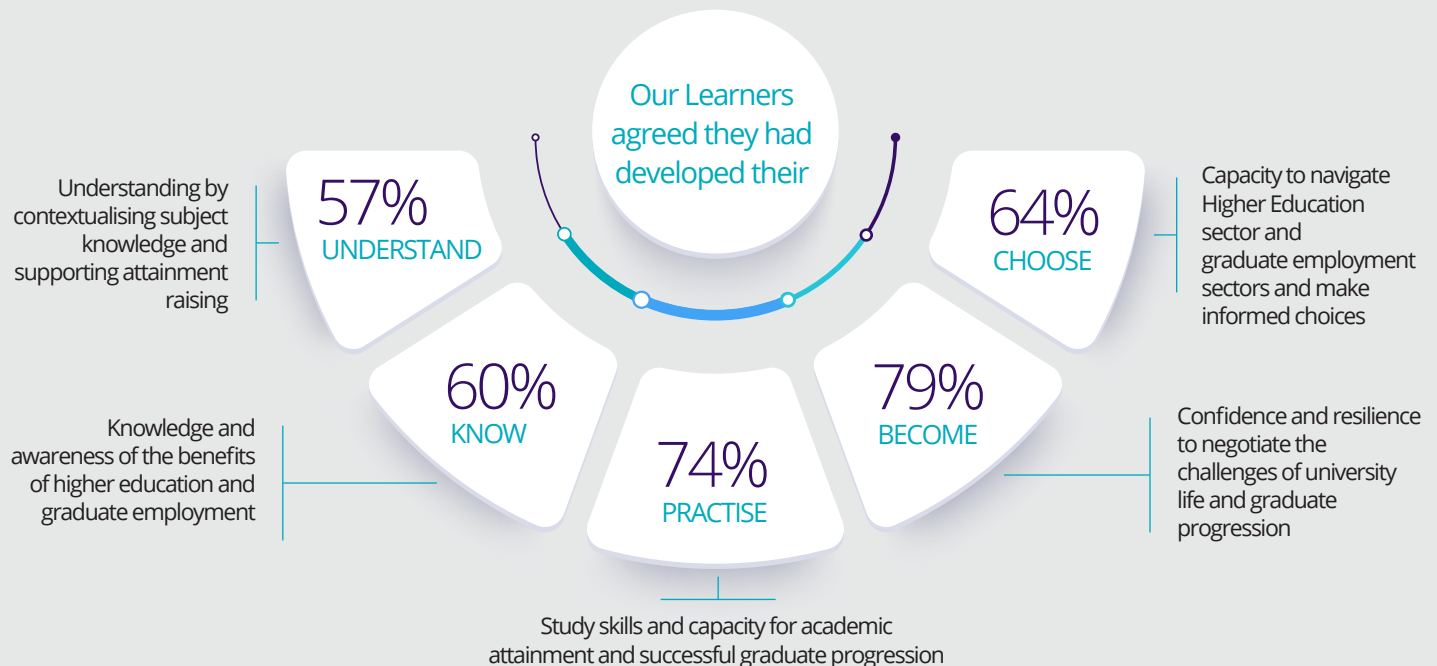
Our Learners agreed they had developed their

Understanding by contextualising subject knowledge and supporting attainment raising

57%
UNDERSTAND

64%
CHOOSE

Capacity to navigate Higher Education sector and graduate employment sectors and make informed choices

Knowledge and awareness of the benefits of higher education and graduate employment

60%
KNOW

74%
PRACTISE

79%
BECOME

Confidence and resilience to negotiate the challenges of university life and graduate progression

Study skills and capacity for academic attainment and successful graduate progression